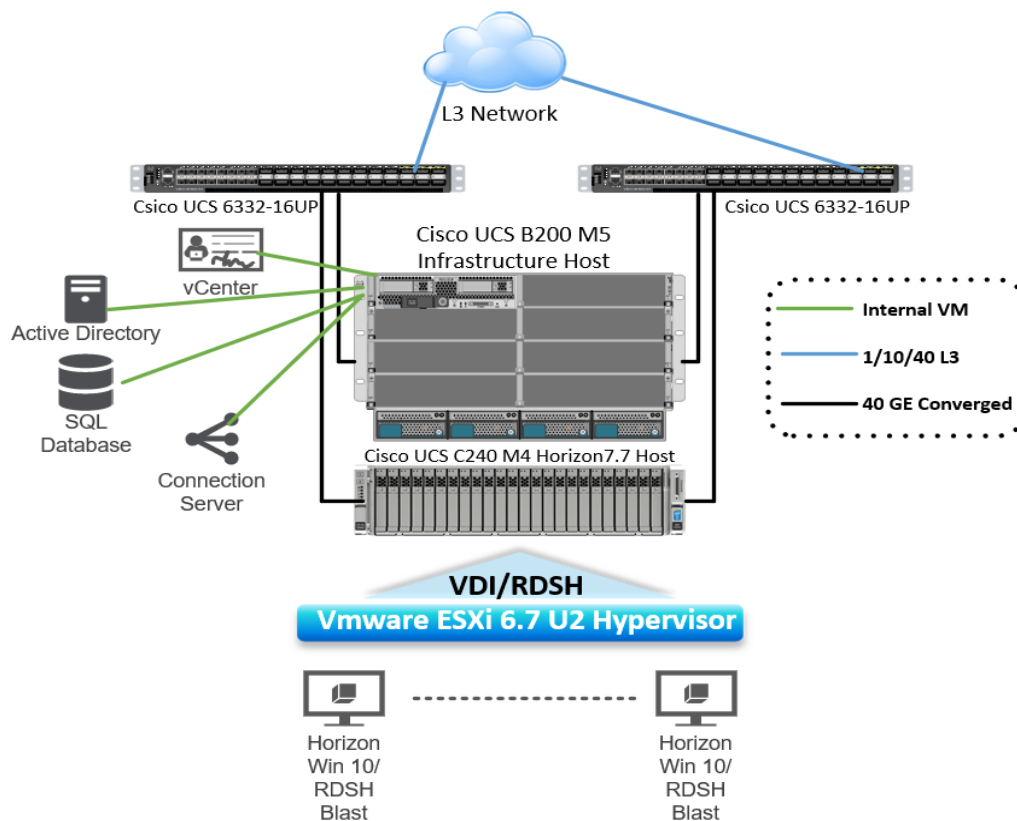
L3 Network

Csico UCS 6332-16UP

Csico UCS 6332-16UP

Cisco UCS B200 M5
Infrastructure Host

vCenter

Active Directory

SQL
Database

Connection
Server

Internal VM

1/10/40 L3

40 GE Converged

Cisco UCS C240 M4 Horizon7.7 Host

VDI/RDSH

Vmware ESXi 6.7 U2 Hypervisor

Horizon
Win 10/
RDSH
Blast

Horizon
Win 10/
RDSH
Blast